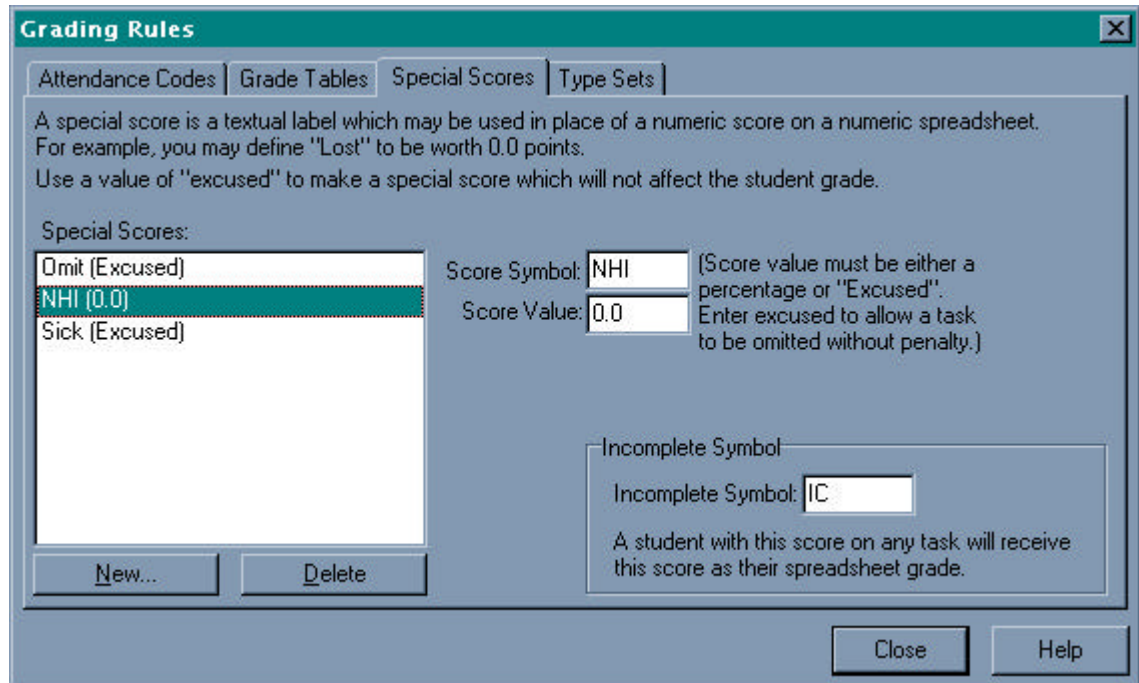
Grading Rules

Attendance Codes | Grade Tables | Special Scores | Type Sets

A special score is a textual label which may be used in place of a numeric score on a numeric spreadsheet. For example, you may define "Lost" to be worth 0.0 points.

Use a value of "excused" to make a special score which will not affect the student grade.

Special Scores:

Omit (Excused)
NHI (0.0)
Sick (Excused)

Score Symbol: NHI
Score Value: 0.0

(Score value must be either a percentage or "Excused". Enter excused to allow a task to be omitted without penalty.)

Incomplete Symbol

Incomplete Symbol: IC

A student with this score on any task will receive this score as their spreadsheet grade.

New...
Delete

Close
Help